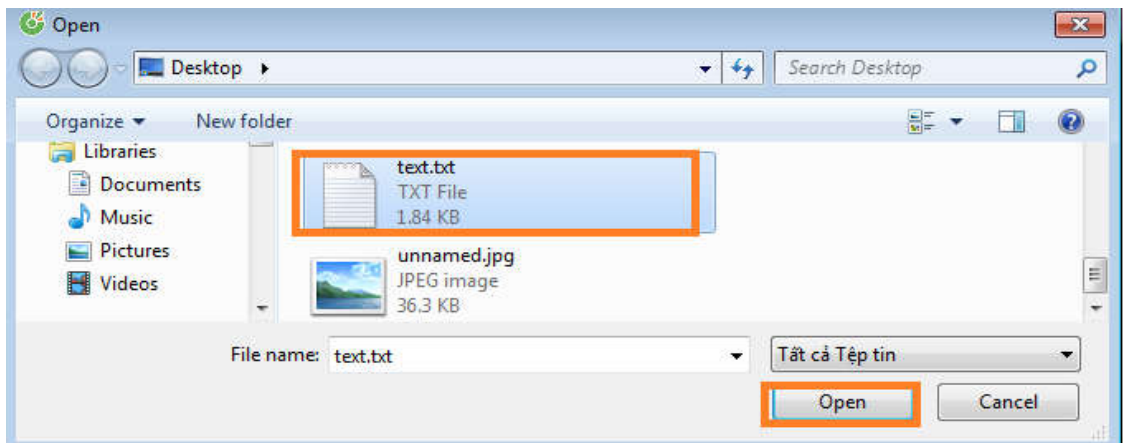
Open

Desktop ▸

Search Desktop

Organize ▾ New folder

Libraries
Documents
Music
Pictures
Videos

text.txt
TXT File
1.84 KB

unnamed.jpg
JPEG image
36.3 KB

File name: text.txt

Tất cả Tệp tin

Open

Cancel